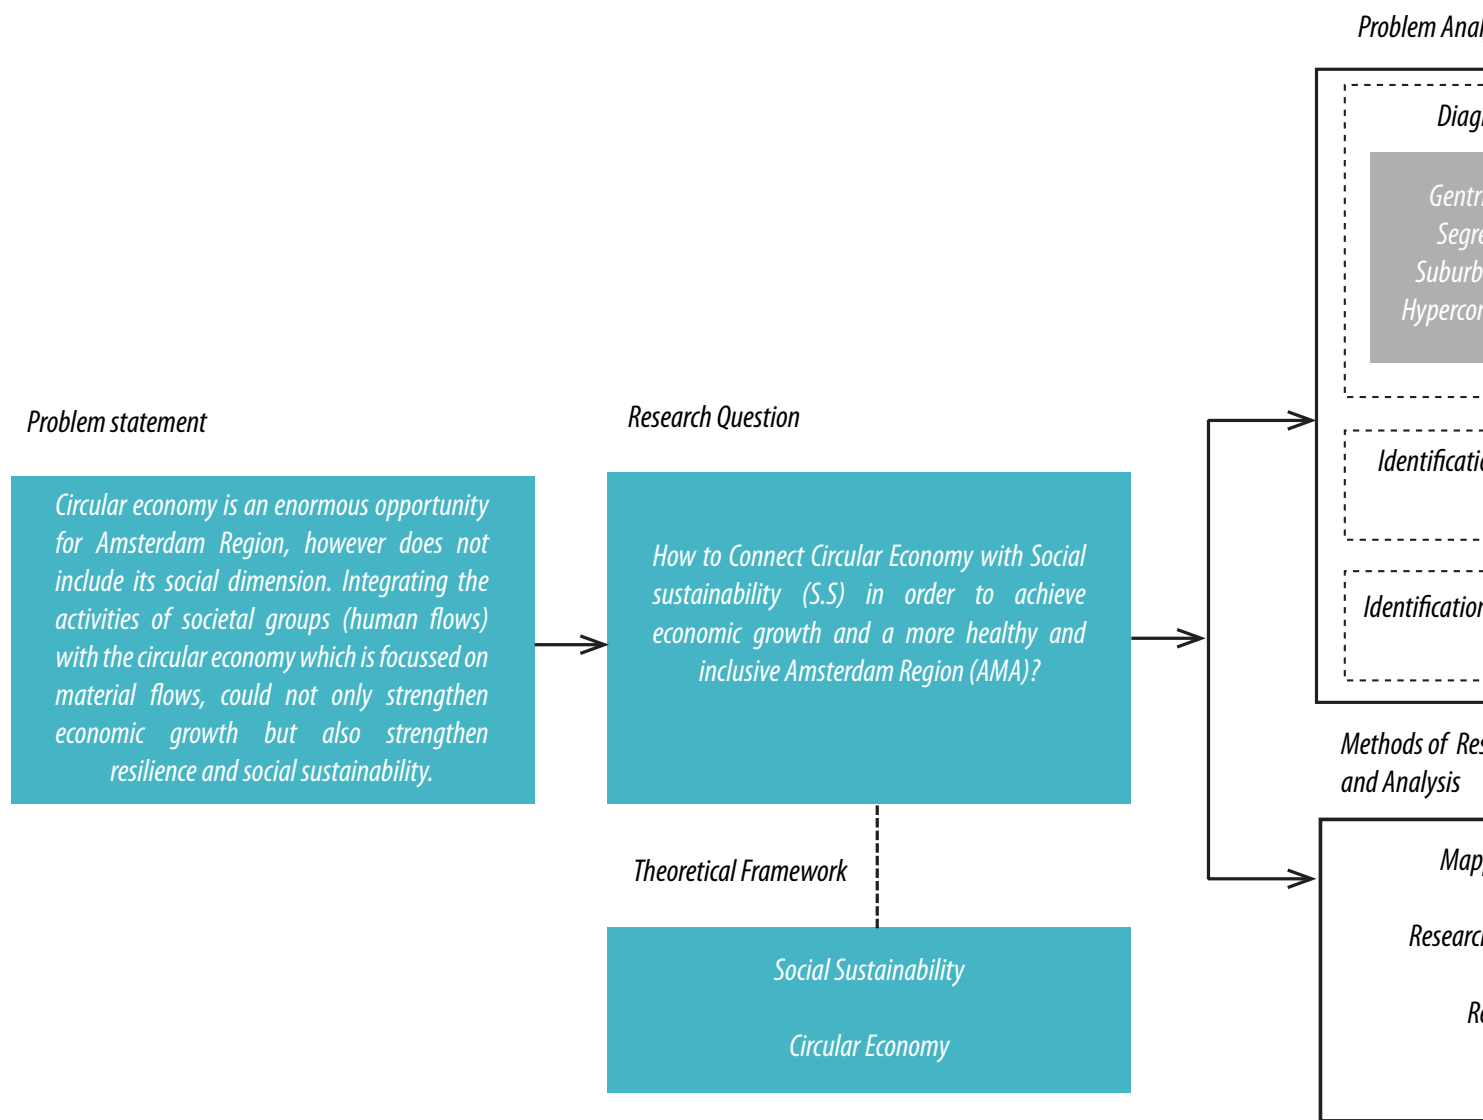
Problem Anal

Diag

Gentr
Segre
Suburb
Hypercon

Identificatio

Identification

Problem statement

Circular economy is an enormous opportunity for Amsterdam Region, however does not include its social dimension. Integrating the activities of societal groups (human flows) with the circular economy which is focussed on material flows, could not only strengthen economic growth but also strengthen resilience and social sustainability.

Research Question

How to Connect Circular Economy with Social sustainability (S.S) in order to achieve economic growth and a more healthy and inclusive Amsterdam Region (AMA)?

Methods of Res
and Analysis

Map

Researc

Re

Theoretical Framework

Social Sustainability

Circular Economy